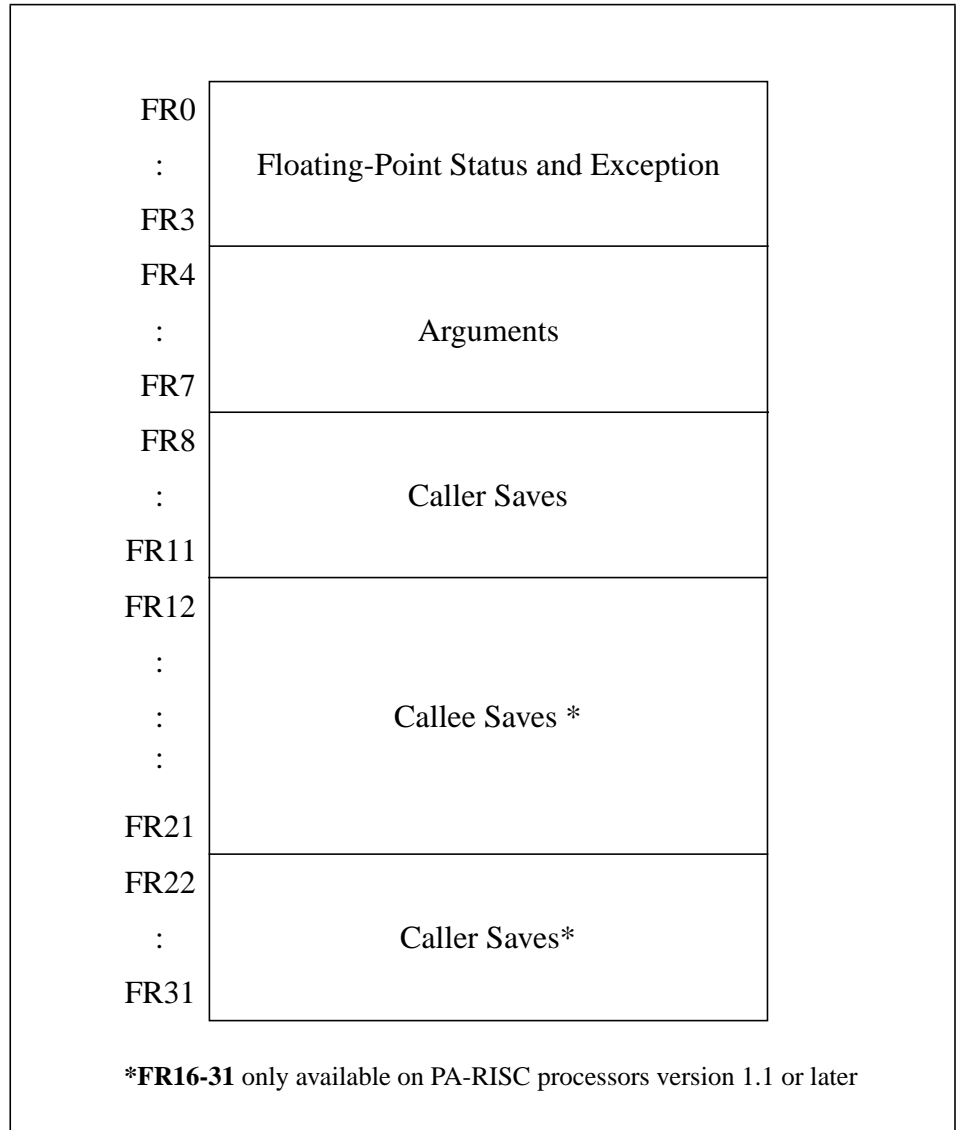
FR0
:
FR3

Floating-Point Status and Exception

FR4
:
FR7

Arguments

FR8
:
FR11

Caller Saves

FR12
:
:
:
FR21

Callee Saves *

FR22
:
FR31

Caller Saves*

***FR16-31** only available on PA-RISC processors version 1.1 or later